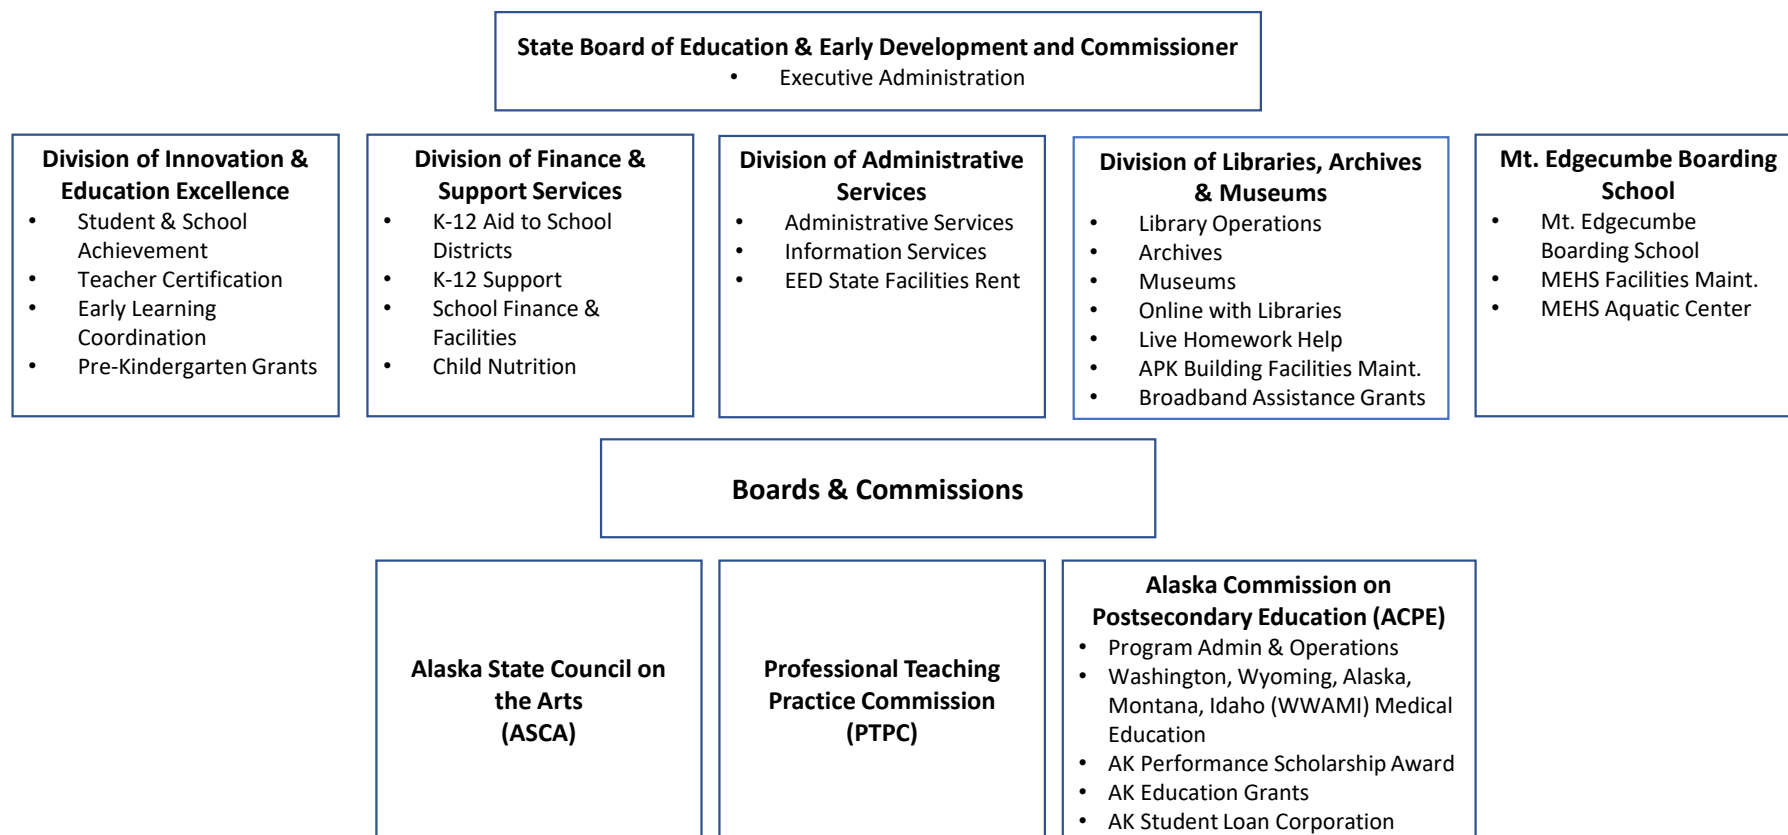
State Board of Education & Early Development and Commissioner
- Executive Administration

Division of Innovation & Education Excellence
- Student & School Achievement
- Teacher Certification
- Early Learning Coordination
- Pre-Kindergarten Grants

Division of Finance & Support Services
- K-12 Aid to School Districts
- K-12 Support
- School Finance & Facilities
- Child Nutrition

Division of Administrative Services
- Administrative Services
- Information Services
- EED State Facilities Rent

Division of Libraries, Archives & Museums
- Library Operations
- Archives
- Museums
- Online with Libraries
- Live Homework Help
- APK Building Facilities Maint.
- Broadband Assistance Grants

Mt. Edgecumbe Boarding School
- Mt. Edgecumbe Boarding School
- MEHS Facilities Maint.
- MEHS Aquatic Center

Boards & Commissions

Alaska State Council on the Arts (ASCA)

Professional Teaching Practice Commission (PTPC)

Alaska Commission on Postsecondary Education (ACPE)
- Program Admin & Operations
- Washington, Wyoming, Alaska, Montana, Idaho (WWAMI) Medical Education
- AK Performance Scholarship Award
- AK Education Grants
- AK Student Loan Corporation